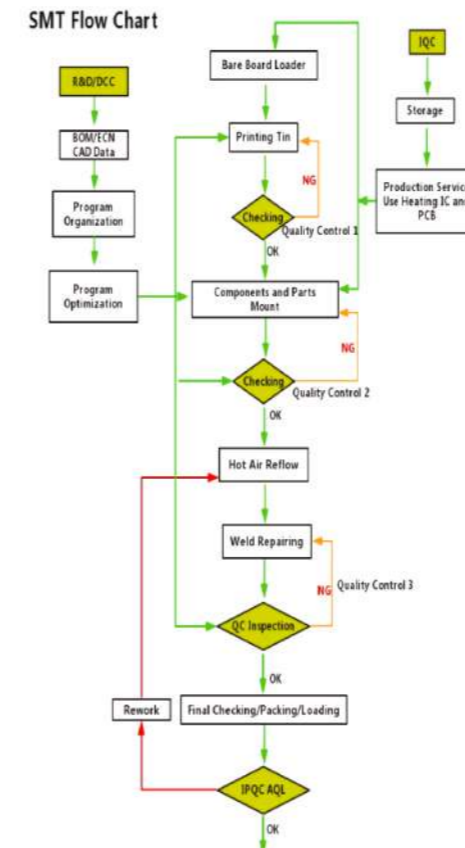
SMT Flow Chart

R&D/DCC

BOM/ECN CAD Data

Program Organization

Program Optimization

Bare Board Loader

IQC

Storage

Production Servic Use Heating IC and PCB

Printing Tin

NG

Checking

Quality Control 1

OK

Components and Parts Mount

NG

Checking

Quality Control 2

OK

Hot Air Reflow

Weld Repairing

NG

Quality Control 3

QC Inspection

OK

Rework

Final Checking/Packing/Loading

IPQC AQL

OK